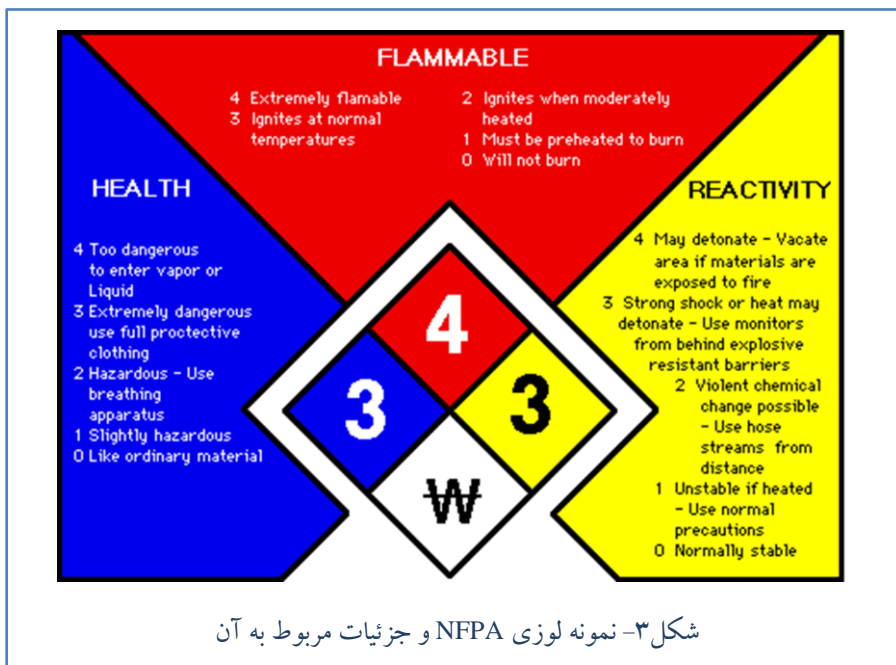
FLAMMABLE

4 Extremely flamable
3 Ignites at normal temperatures

2 Ignites when moderately heated
1 Must be preheated to burn
0 Will not burn

HEALTH

4 Too dangerous to enter vapor or Liquid
3 Extremely dangerous use full proctective clothing
2 Hazardous - Use breathing apparatus
1 Slightly hazardous
0 Like ordinary material

REACTIVITY

4 May detonate - Vacate area if materials are exposed to fire
3 Strong shock or heat may detonate - Use monitors from behind explosive resistant barriers
2 Violent chemical change possible - Use hose streams from distance
1 Unstable if heated - Use normal precautions
0 Normally stable

4

3

3

W

شکل۳- نمونه لوزی NFPA و جزئیات مربوط به آن